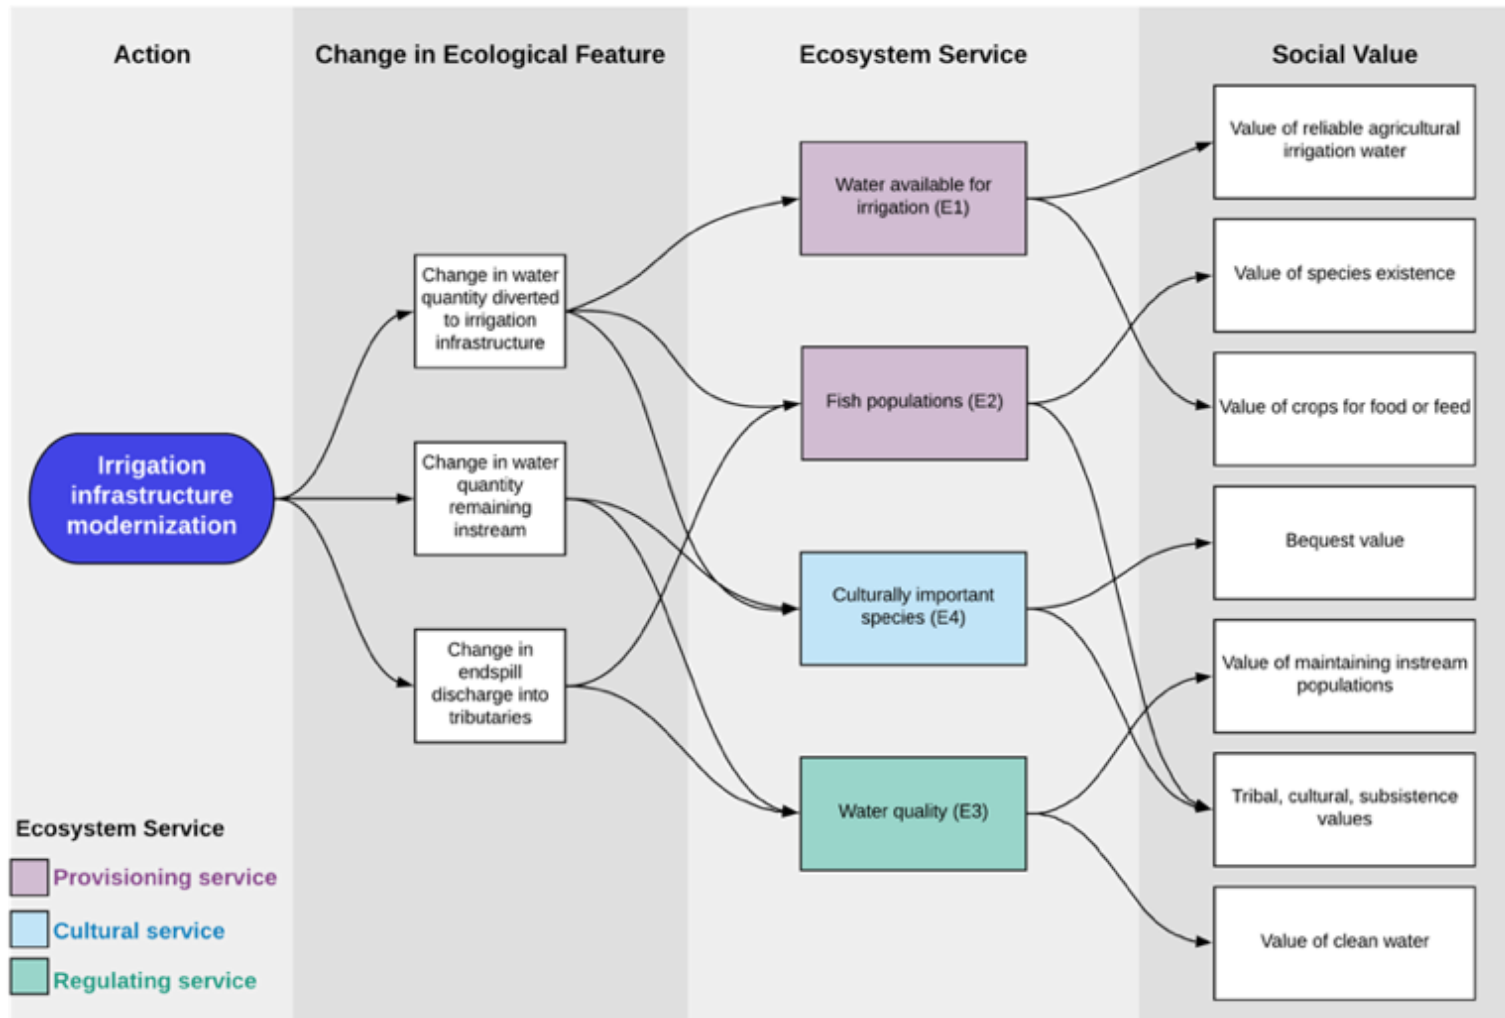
Action

Change in Ecological Feature

Ecosystem Service

Social Value

Irrigation infrastructure modernization

Change in water quantity diverted to irrigation infrastructure

Change in water quantity remaining instream

Change in endspill discharge into tributaries

Water available for irrigation (E1)

Fish populations (E2)

Culturally important species (E4)

Water quality (E3)

Value of reliable agricultural irrigation water

Value of species existence

Value of crops for food or feed

Bequest value

Value of maintaining instream populations

Tribal, cultural, subsistence values

Value of clean water

Ecosystem Service

Provisioning service

Cultural service

Regulating service